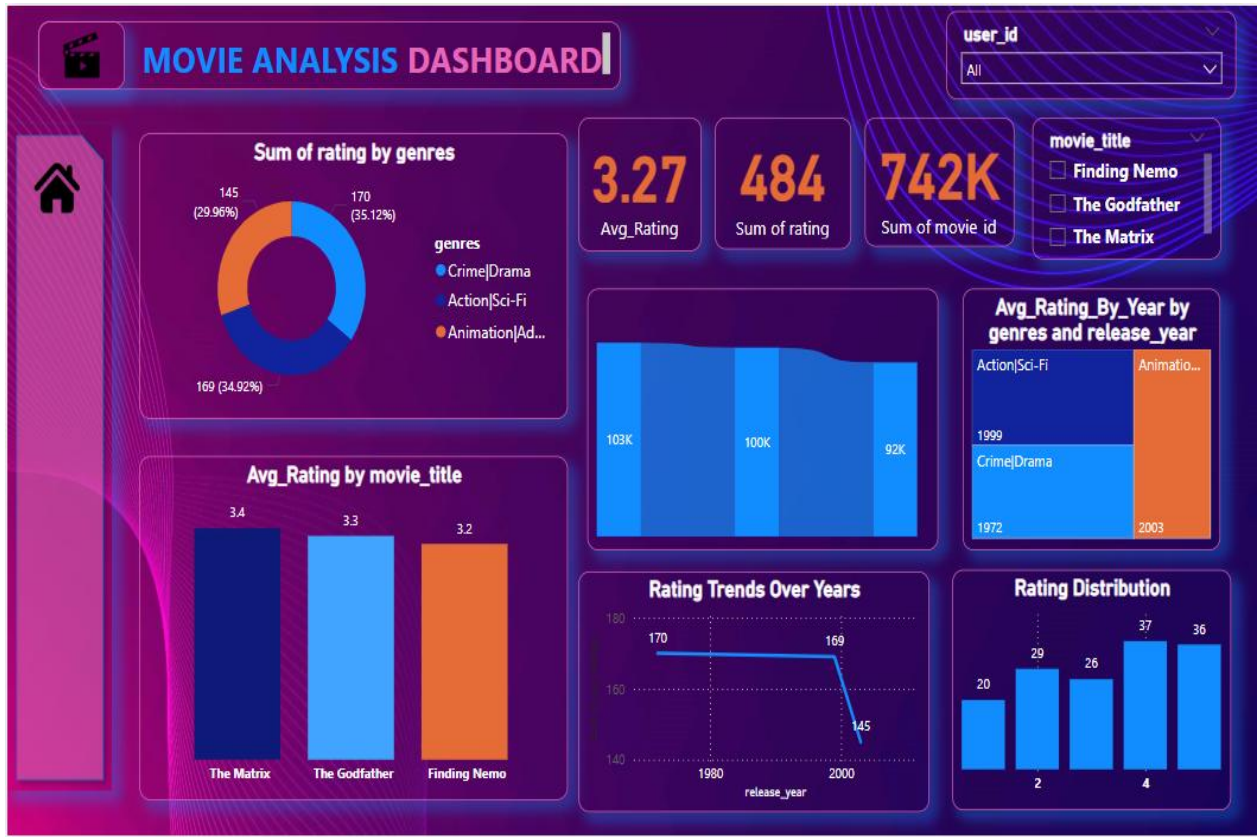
MOVIE ANALYSIS DASHBOARD

user_id
All

Sum of rating by genres
145 (29.96%)
170 (35.12%)
169 (34.92%)
genres
Crime|Drama
Action|Sci-Fi
Animation|Ad...

3.27
Avg_Rating

484
Sum of rating

742K
Sum of movie id

movie_title
Finding Nemo
The Godfather
The Matrix

103K
100K
92K

Avg_Rating_By_Year by genres and release_year
Action|Sci-Fi
1999
Crime|Drama
1972
Animatio...
2003

Avg_Rating by movie_title
3.4
3.3
3.2
The Matrix
The Godfather
Finding Nemo

Rating Trends Over Years
180
160
140
170
169
145
1980
2000
release_year

Rating Distribution
20
29
26
37
36
2
4